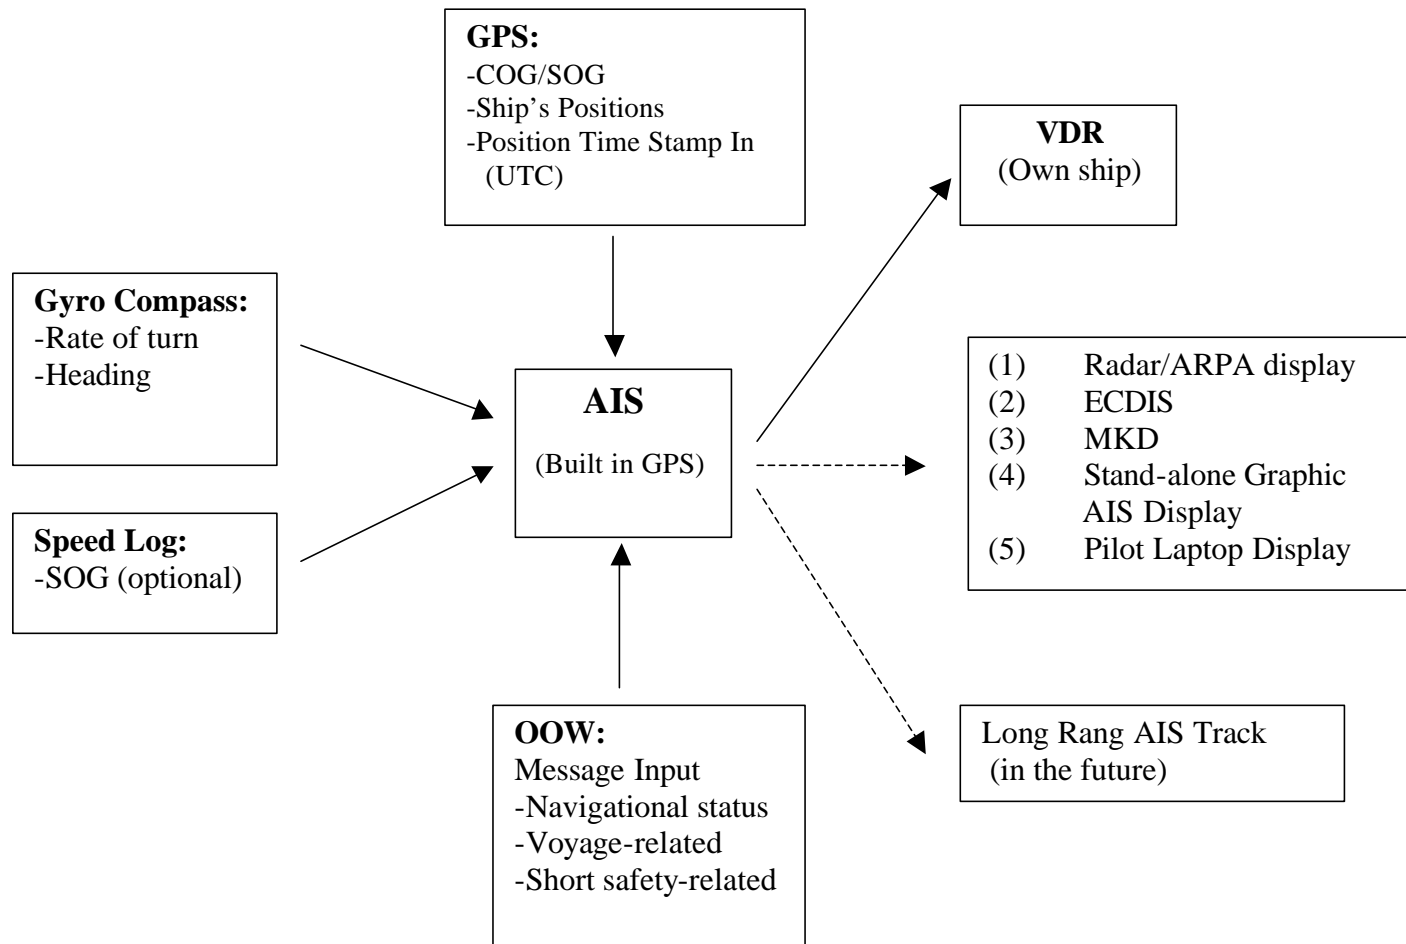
GPS:
-COG/SOG
-Ship's Positions
-Position Time Stamp In (UTC)

VDR
(Own ship)

Gyro Compass:
-Rate of turn
-Heading

AIS
(Built in GPS)

(1) Radar/ARPA display
(2) ECDIS
(3) MKD
(4) Stand-alone Graphic AIS Display
(5) Pilot Laptop Display

Speed Log:
-SOG (optional)

OOW:
Message Input
-Navigational status
-Voyage-related
-Short safety-related

Long Rang AIS Track
(in the future)